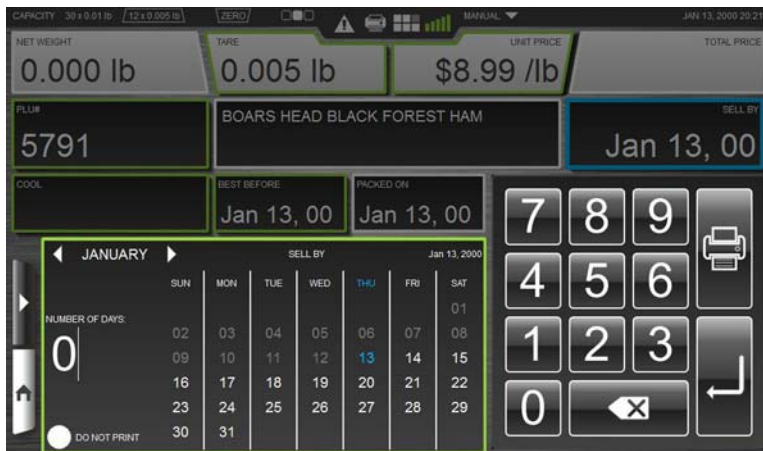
CAPACITY 30 x 0.01 lb 12 x 0.005 lb ZERO MANUAL JAN 13, 2000 20:21

NET WEIGHT
0.000 lb

TARE
0.005 lb

UNIT PRICE
$8.99 /lb

TOTAL PRICE

PLU#
5791

BOARS HEAD BLACK FOREST HAM

SELL BY
Jan 13, 00

COOL

BEST BEFORE
Jan 13, 00

PACKED ON
Jan 13, 00

JANUARY

SELL BY

Jan 13, 2000

NUMBER OF DAYS:
0

DO NOT PRINT

| SUN | MON | TUE | WED | THU | FRI | SAT |
|---|---|---|---|---|---|---|
| | | | | | | 01 |
| 02 | 03 | 04 | 05 | 06 | 07 | 08 |
| 09 | 10 | 11 | 12 | 13 | 14 | 15 |
| 16 | 17 | 18 | 19 | 20 | 21 | 22 |
| 23 | 24 | 25 | 26 | 27 | 28 | 29 |
| 30 | 31 | | | | | |

7 8 9
4 5 6
1 2 3
0